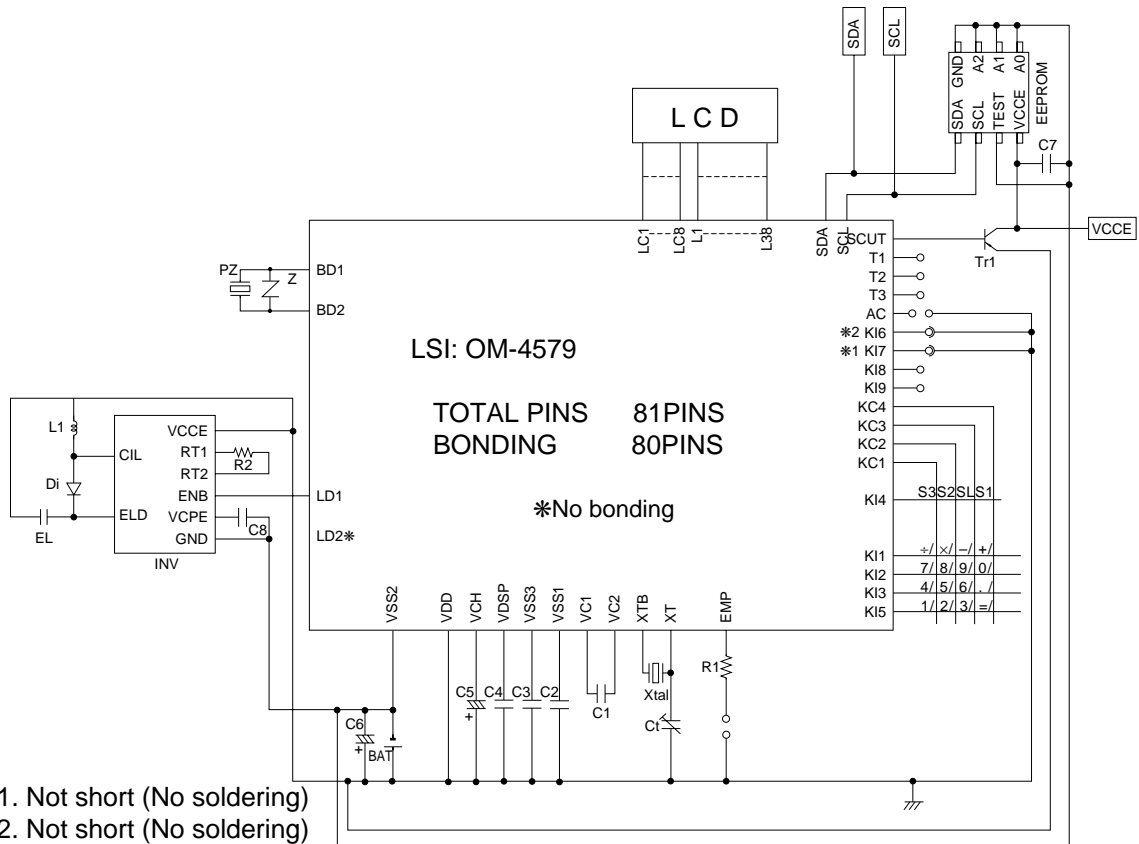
SDA

SCL

GND A2 A1 A0

SDA SCL TEST VCCE EEPROM

C7

L C D

LC1 LC8 L1 L38 SDA SCL SCUT

VCCE

Tr1

T1
T2
T3
AC
❋2 KI6
❋1 KI7
KI8
KI9
KC4
KC3
KC2
KC1

PZ
Z
BD1
BD2

LSI: OM-4579

TOTAL PINS 81PINS
BONDING 80PINS

❋No bonding

L1
CIL
Di
EL
ELD
VCCE
RT1
RT2
R2
ENB
VCPE
GND
C8
INV

LD1
LD2❋

KI4
S3 S2 SL S1

KI1 ÷/ ×/ −/ +/
KI2 7/ 8/ 9/ 0/
KI3 4/ 5/ 6/ ./
KI5 1/ 2/ 3/ =/

VSS2 VDD VCH VDSP VSS3 VSS1 VC1 VC2 XTB XT EMP

C6
BAT
C5 C4 C3 C2
C1
Xtal
Ct
R1

1. Not short (No soldering)
2. Not short (No soldering)